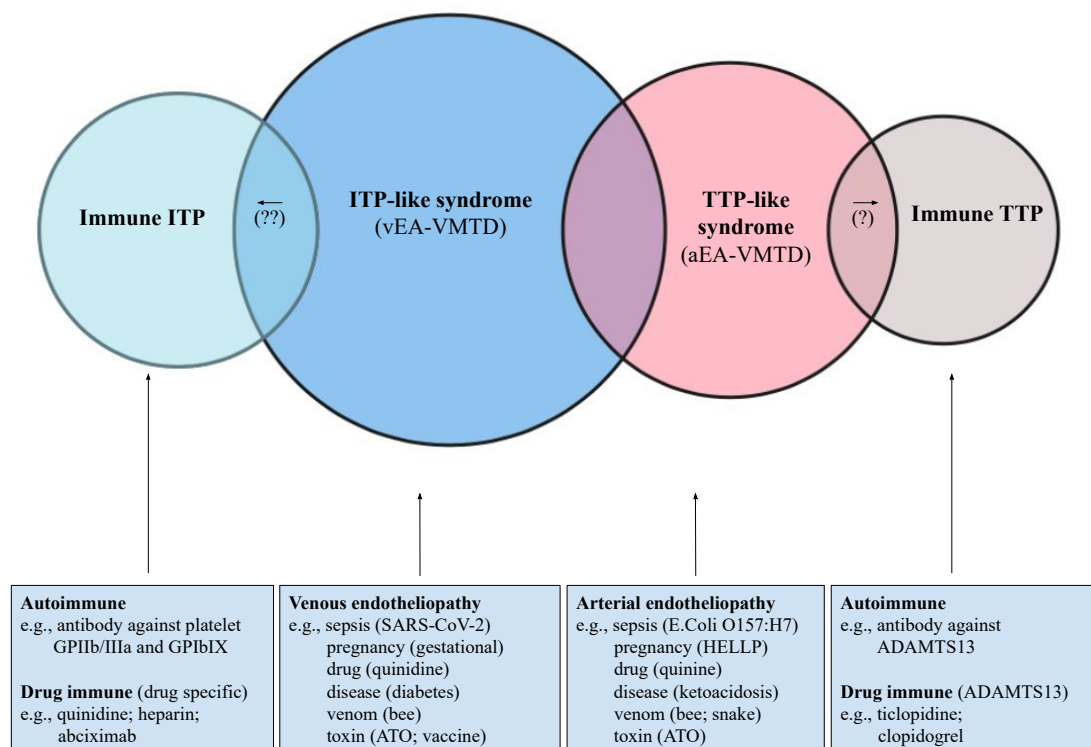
Immune ITP

(??)

ITP-like syndrome
(vEA-VMTD)

TTP-like syndrome
(aEA-VMTD)

(?)

Immune TTP

**Autoimmune**
e.g., antibody against platelet GPIIb/IIIa and GPIbIX

**Drug immune** (drug specific)
e.g., quinidine; heparin; abciximab

**Venous endotheliopathy**
e.g., sepsis (SARS-CoV-2)
pregnancy (gestational)
drug (quinidine)
disease (diabetes)
venom (bee)
toxin (ATO; vaccine)

**Arterial endotheliopathy**
e.g., sepsis (E.Coli O157:H7)
pregnancy (HELLP)
drug (quinine)
disease (ketoacidosis)
venom (bee; snake)
toxin (ATO)

**Autoimmune**
e.g., antibody against ADAMTS13

**Drug immune** (ADAMTS13)
e.g., ticlopidine; clopidogrel